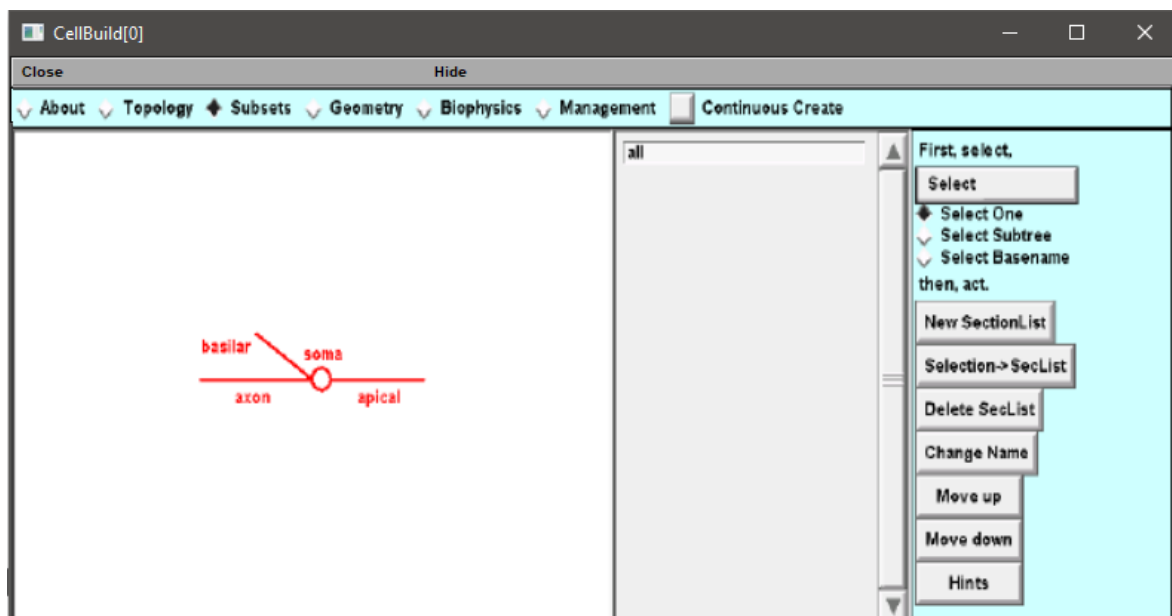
CellBuild[0]

Close Hide

About Topology Subsets Geometry Biophysics Management Continuous Create

basilar
soma
axon
apical

all

First, select,
Select
Select One
Select Subtree
Select Basename
then, act.
New SectionList
Selection->SecList
Delete SecList
Change Name
Move up
Move down
Hints